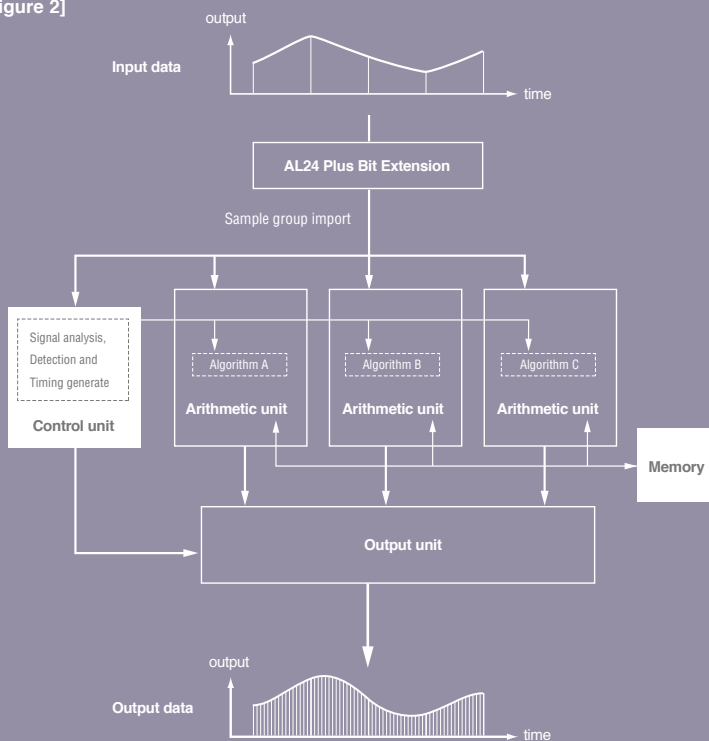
igure 2]

output

Input data

time

AL24 Plus Bit Extension

Sample group import

Signal analysis, Detection and Timing generate

Control unit

Algorithm A

Arithmetic unit

Algorithm B

Arithmetic unit

Algorithm C

Arithmetic unit

Memory

Output unit

output

Output data

time